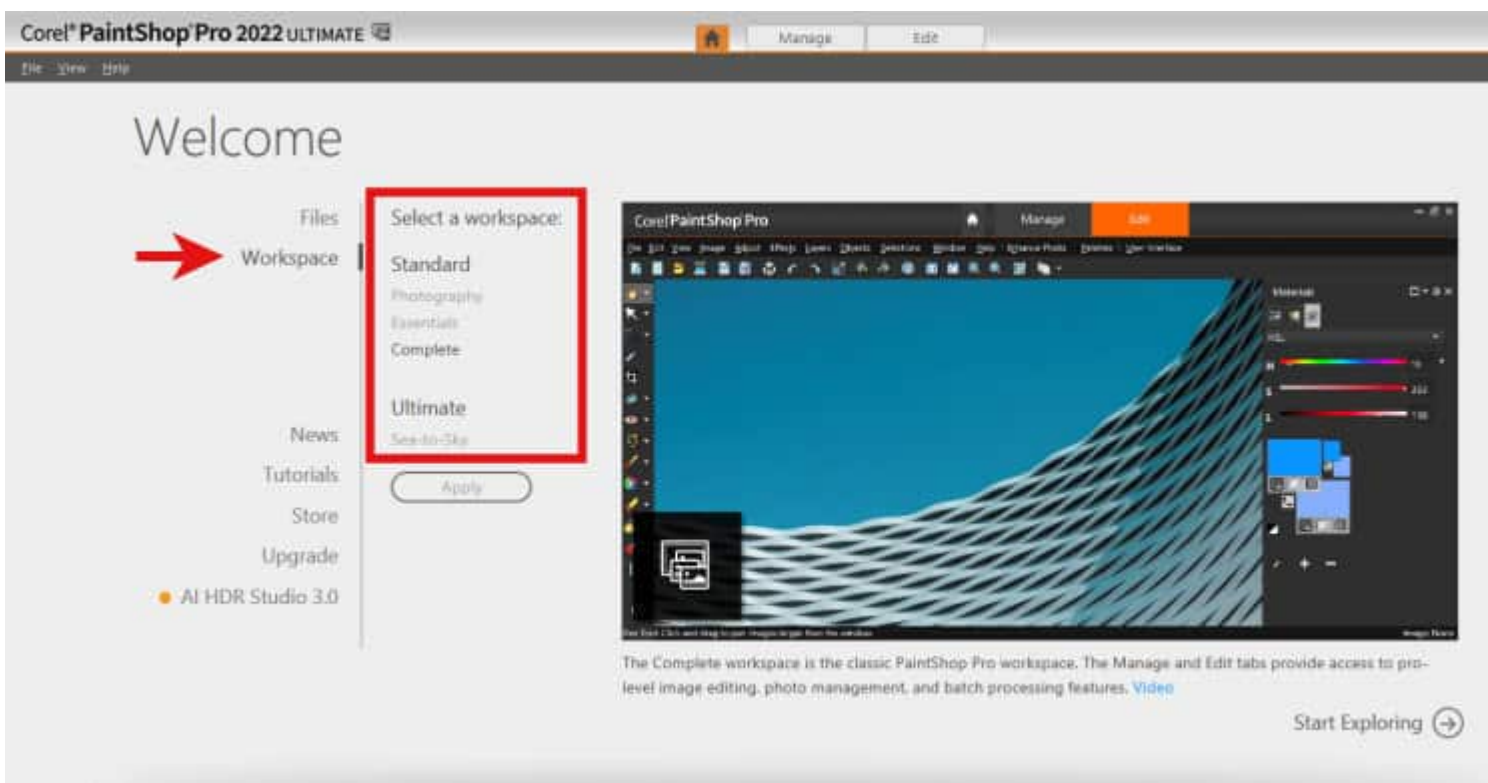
Corel® PaintShop® Pro 2022 ULTIMATE

Manage Edit

File View Help

Welcome

Files
Workspace

News
Tutorials
Store
Upgrade
AI HDR Studio 3.0

Select a workspace:

Standard
Photography
Essentials
Complete

Ultimate
Sea-to-Sky

Apply

Corel PaintShop Pro

Manage Edit

Materials

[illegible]

The Complete workspace is the classic PaintShop Pro workspace. The Manage and Edit tabs provide access to pro-level image editing, photo management, and batch processing features. Video

Start Exploring